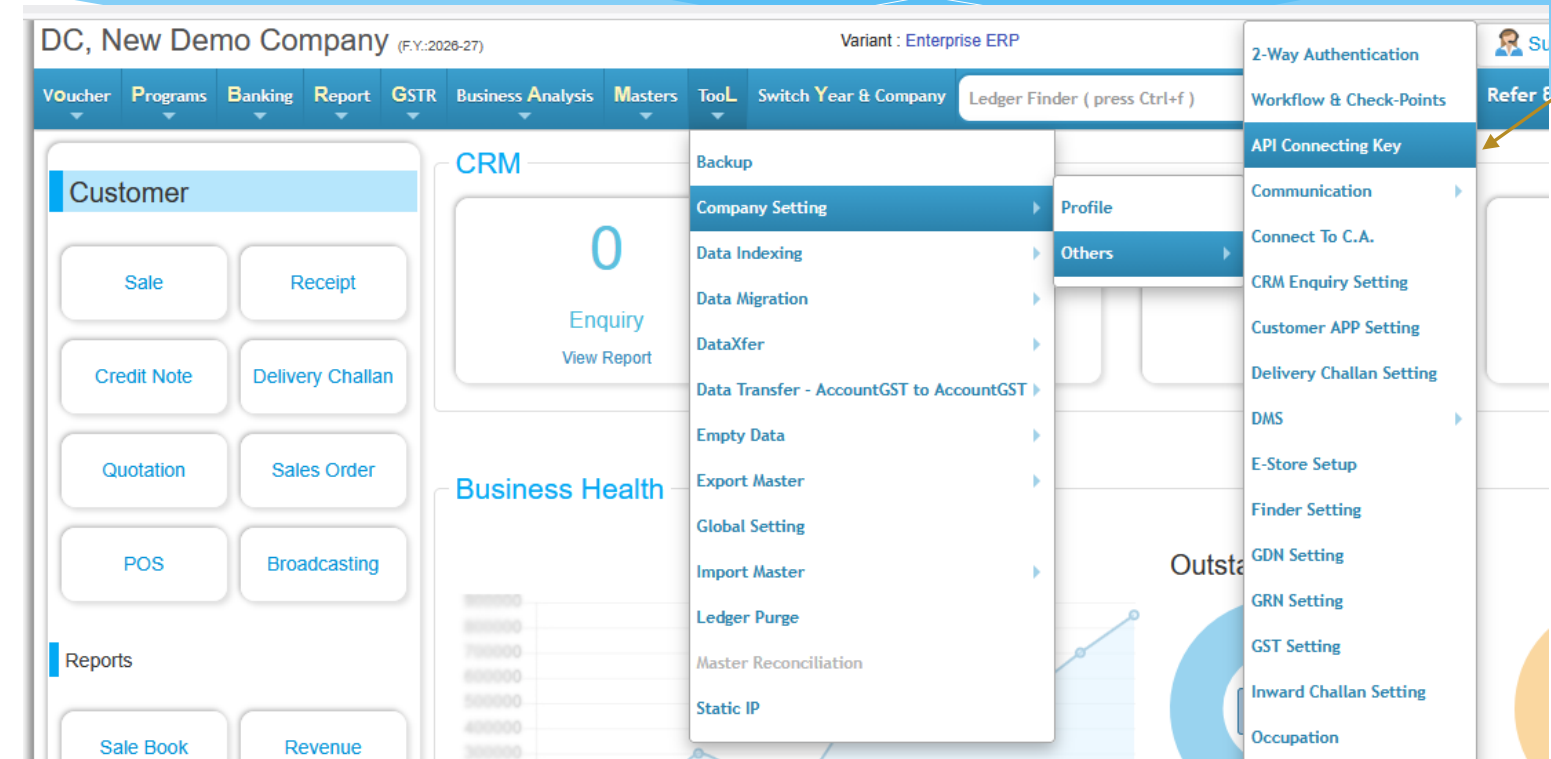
DC, New Demo Company (F.Y.:2026-27)

Variant : Enterprise ERP

Su

Voucher Programs Banking Report GSTR Business Analysis Masters TooL Switch Year & Company Ledger Finder ( press Ctrl+f ) Refer

Customer

Sale
Receipt
Credit Note
Delivery Challan
Quotation
Sales Order
POS
Broadcasting

Reports

Sale Book
Revenue

CRM

0
Enquiry
View Report

Business Health

900000
800000
700000
600000
500000
400000
300000

Outsta

Backup
Company Setting
Data Indexing
Data Migration
DataXfer
Data Transfer - AccountGST to AccountGST
Empty Data
Export Master
Global Setting
Import Master
Ledger Purge
Master Reconciliation
Static IP

Profile
Others

2-Way Authentication
Workflow & Check-Points
API Connecting Key
Communication
Connect To C.A.
CRM Enquiry Setting
Customer APP Setting
Delivery Challan Setting
DMS
E-Store Setup
Finder Setting
GDN Setting
GRN Setting
GST Setting
Inward Challan Setting
Occupation